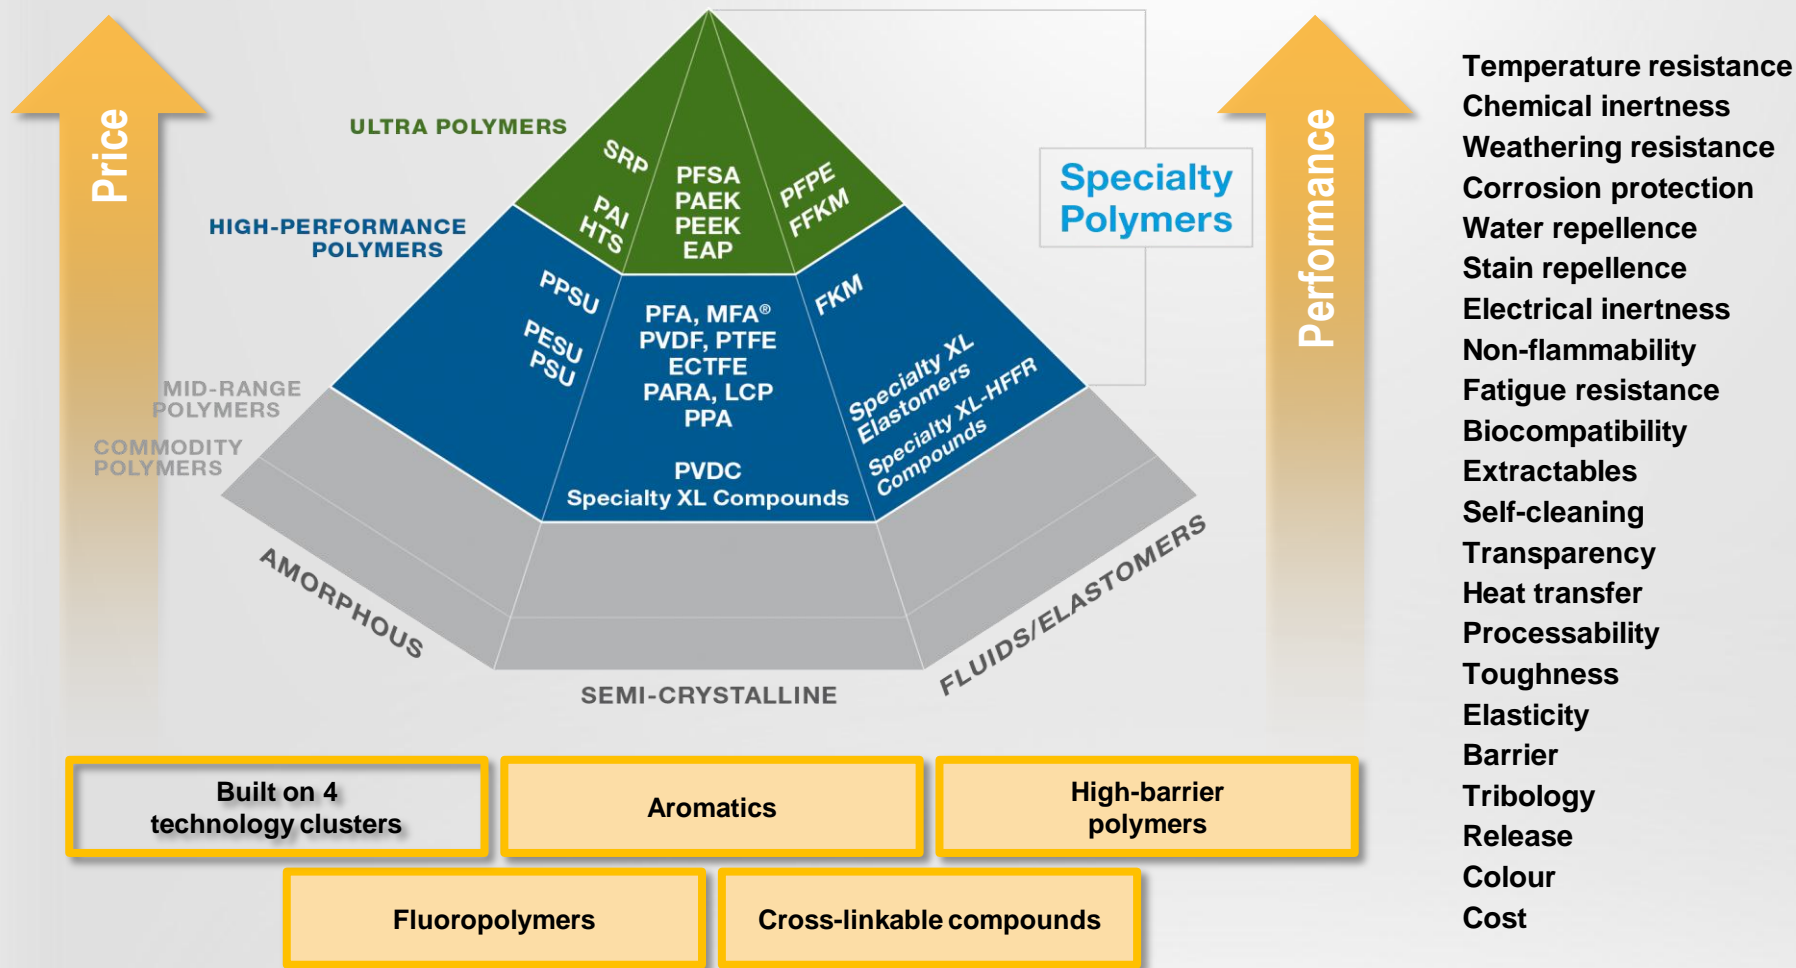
Price

ULTRA POLYMERS

HIGH-PERFORMANCE POLYMERS

MID-RANGE POLYMERS

COMMODITY POLYMERS

SRP
PAI
HTS

PFSA
PAEK
PEEK
EAP

PFPE
FFKM

PPSU
PESU
PSU

PFA, MFA®
PVDF, PTFE
ECTFE
PARA, LCP
PPA

PVDC
Specialty XL Compounds

FKM

Specialty XL Elastomers
Specialty XL-HFFR Compounds

AMORPHOUS

SEMI-CRYSTALLINE

FLUIDS/ELASTOMERS

Specialty Polymers

Performance

Temperature resistance
Chemical inertness
Weathering resistance
Corrosion protection
Water repellence
Stain repellence
Electrical inertness
Non-flammability
Fatigue resistance
Biocompatibility
Extractables
Self-cleaning
Transparency
Heat transfer
Processability
Toughness
Elasticity
Barrier
Tribology
Release
Colour
Cost

Built on 4 technology clusters

Aromatics

High-barrier polymers

Fluoropolymers

Cross-linkable compounds